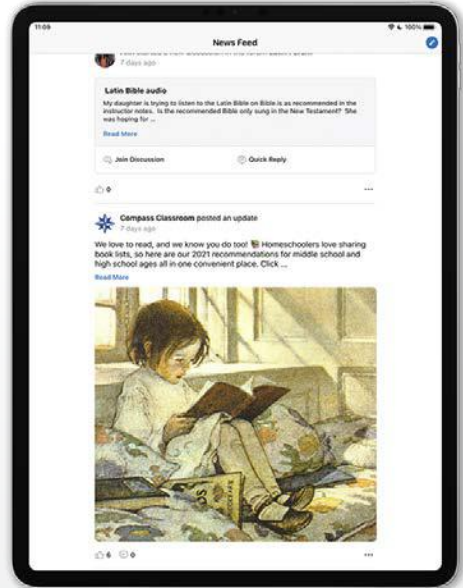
11:09

100%

News Feed

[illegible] started a new discussion in the forum Latin's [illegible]

7 days ago

Latin Bible audio

My daughter is trying to listen to the Latin Bible on Bible is as recommended in the instructor notes. Is the recommended Bible only sung in the New Testament? She was hoping for ...

Read More

Join Discussion

Quick Reply

0

...

Compass Classroom posted an update

7 days ago

We love to read, and we know you do too! 📚 Homeschoolers love sharing book lists, so here are our 2021 recommendations for middle school and high school ages all in one convenient place. Click ...

Read More

6

0

...